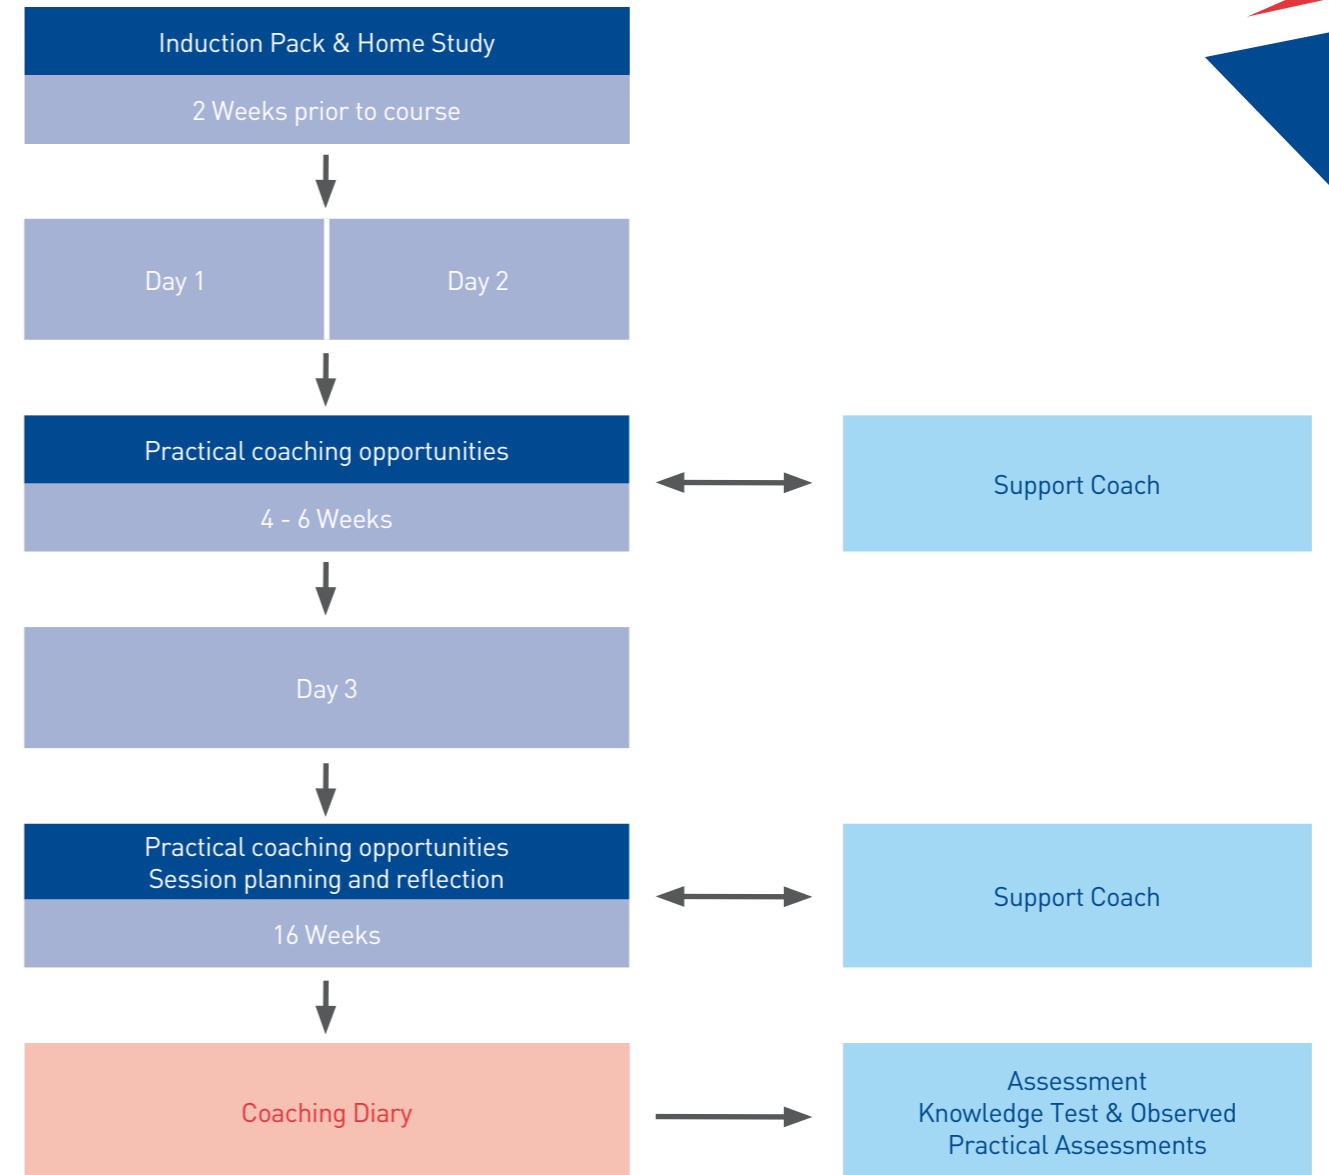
Induction Pack & Home Study

2 Weeks prior to course

Day 1

Day 2

Practical coaching opportunities

4 - 6 Weeks

Support Coach

Day 3

Practical coaching opportunities
Session planning and reflection

16 Weeks

Support Coach

Coaching Diary

Assessment
Knowledge Test & Observed
Practical Assessments